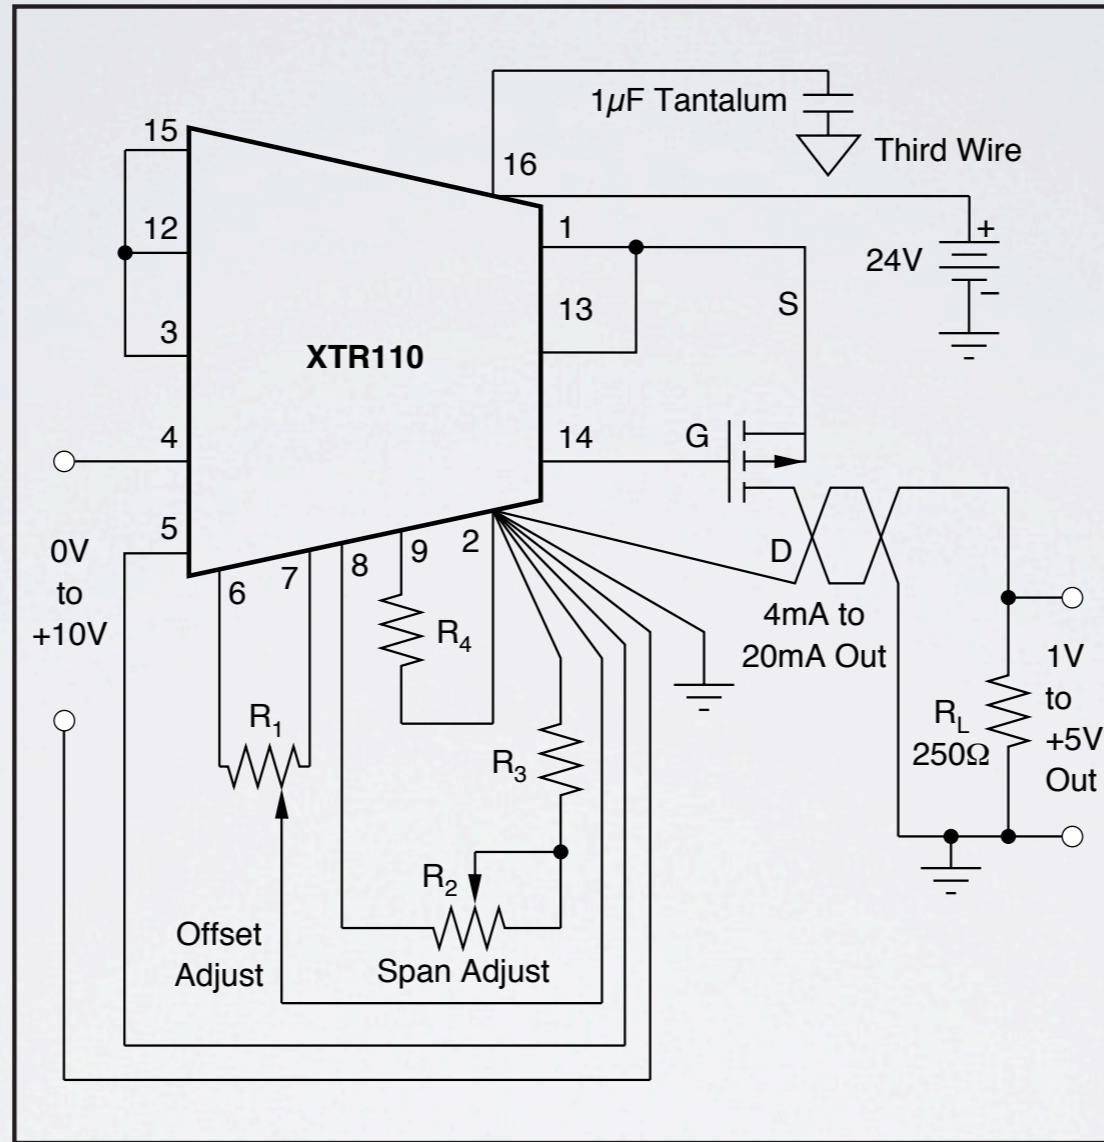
1$\mu$F Tantalum

Third Wire

15

16

12

1

+

24V

−

13

S

3

XTR110

4

14

G

5

9

2

0V to +10V

8

D

6

7

$R_4$

4mA to 20mA Out

1V to +5V Out

$R_1$

$R_L$ 250Ω

$R_3$

$R_2$

Offset Adjust

Span Adjust